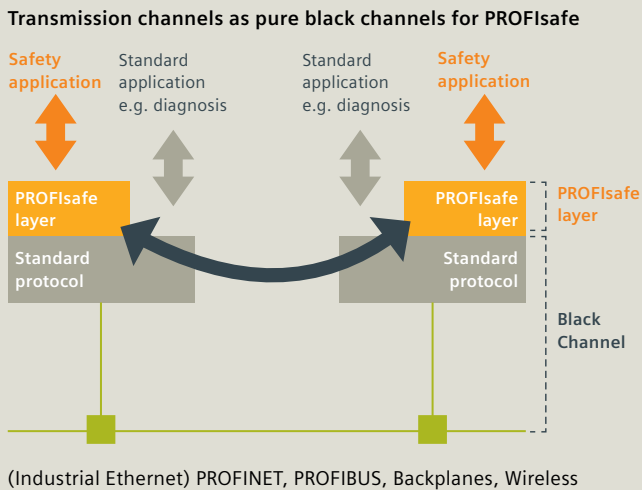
Transmission channels as pure black channels for PROFIsafe

Safety application

Standard application e.g. diagnosis

Standard application e.g. diagnosis

Safety application

PROFIsafe layer

PROFIsafe layer

PROFIsafe layer

Standard protocol

Standard protocol

Black Channel

(Industrial Ethernet) PROFINET, PROFIBUS, Backplanes, Wireless